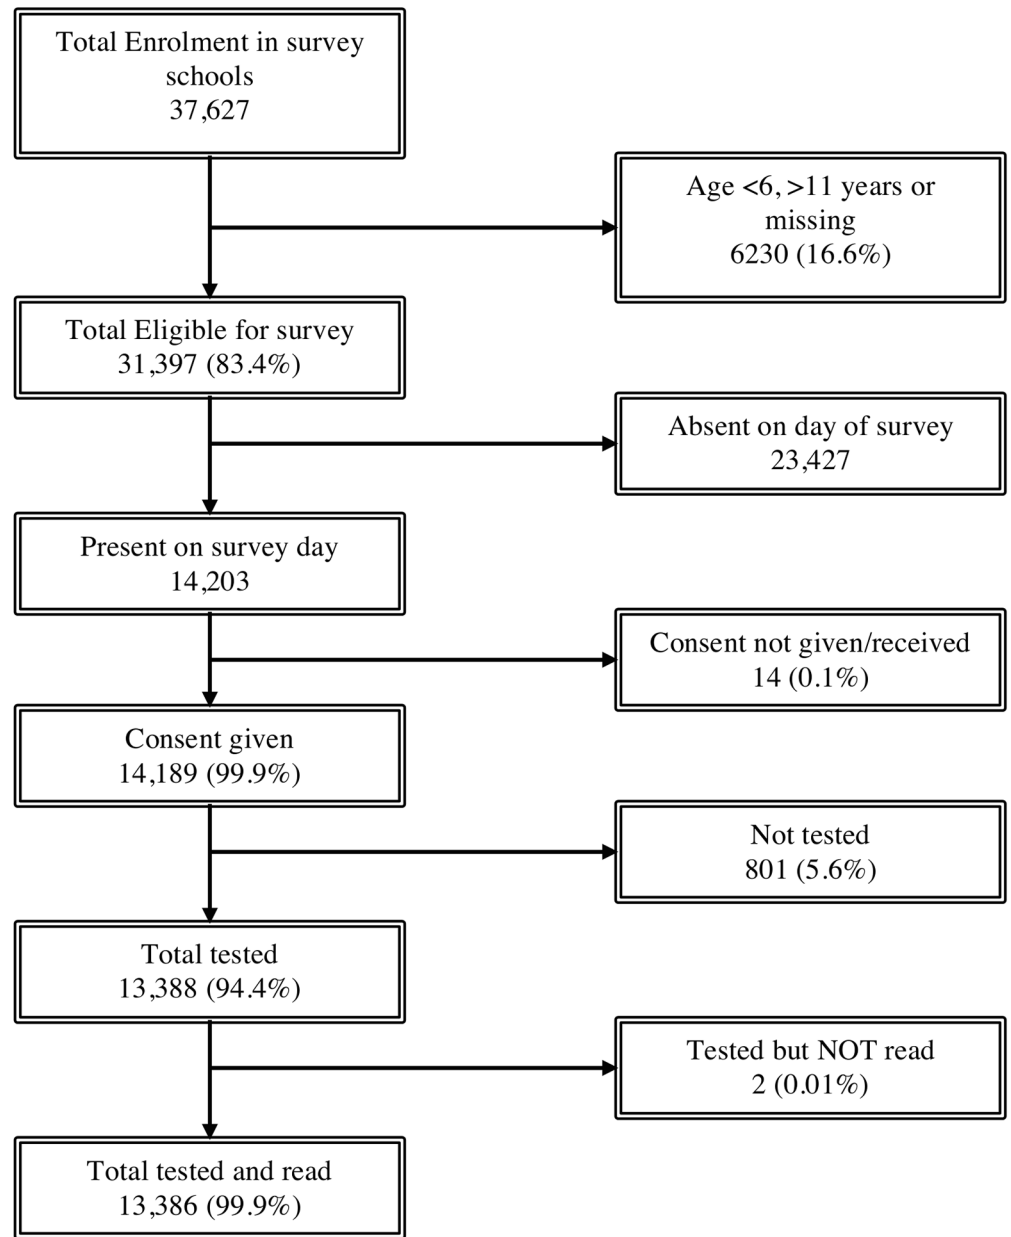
Total Enrolment in survey schools
37,627

Age <6, >11 years or missing
6230 (16.6%)

Total Eligible for survey
31,397 (83.4%)

Absent on day of survey
23,427

Present on survey day
14,203

Consent not given/received
14 (0.1%)

Consent given
14,189 (99.9%)

Not tested
801 (5.6%)

Total tested
13,388 (94.4%)

Tested but NOT read
2 (0.01%)

Total tested and read
13,386 (99.9%)